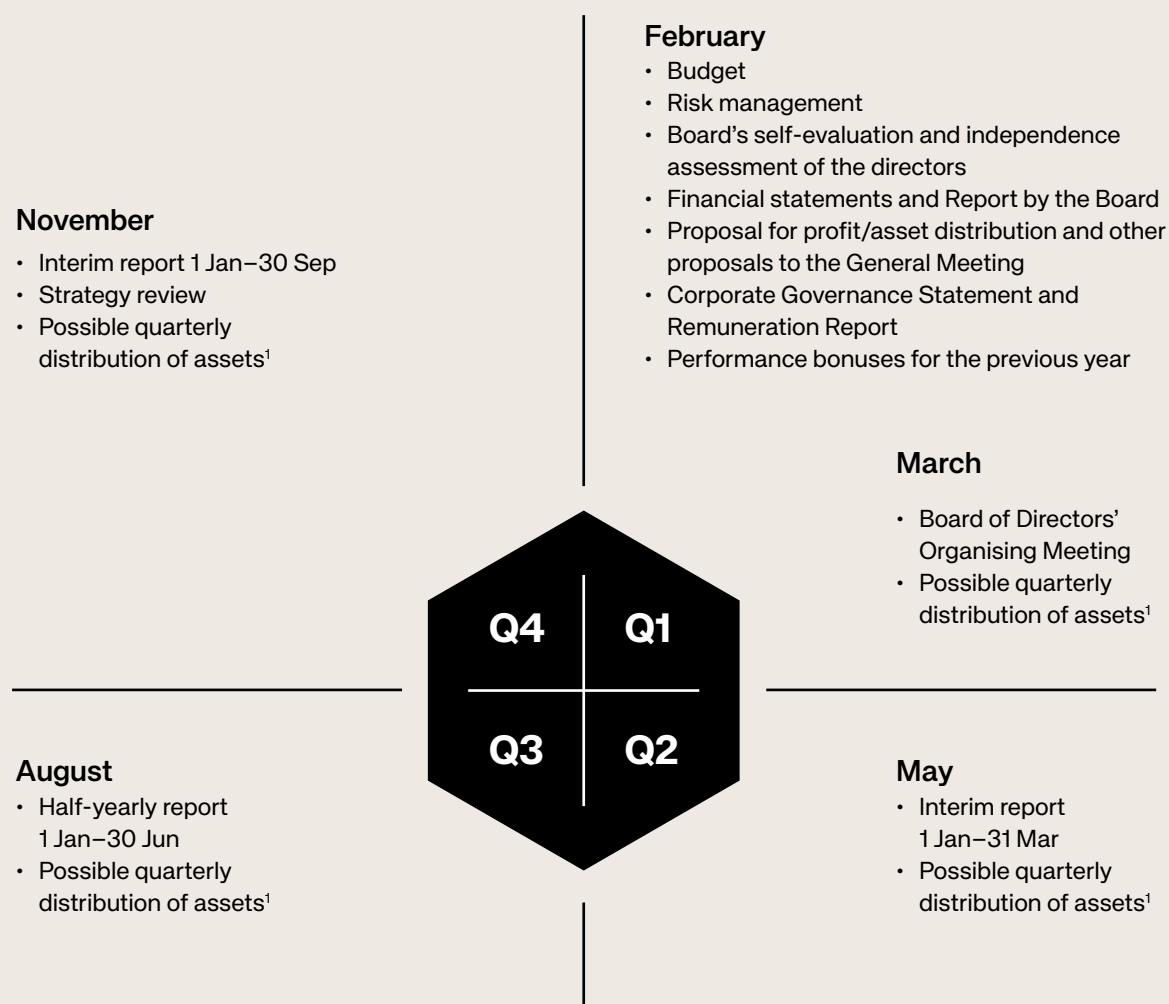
February
• Budget
• Risk management
• Board's self-evaluation and independence assessment of the directors
• Financial statements and Report by the Board
• Proposal for profit/asset distribution and other proposals to the General Meeting
• Corporate Governance Statement and Remuneration Report
• Performance bonuses for the previous year

November
• Interim report 1 Jan–30 Sep
• Strategy review
• Possible quarterly distribution of assets$^1$

March
• Board of Directors' Organising Meeting
• Possible quarterly distribution of assets$^1$

Q4
Q1
Q3
Q2

August
• Half-yearly report 1 Jan–30 Jun
• Possible quarterly distribution of assets$^1$

May
• Interim report 1 Jan–31 Mar
• Possible quarterly distribution of assets$^1$